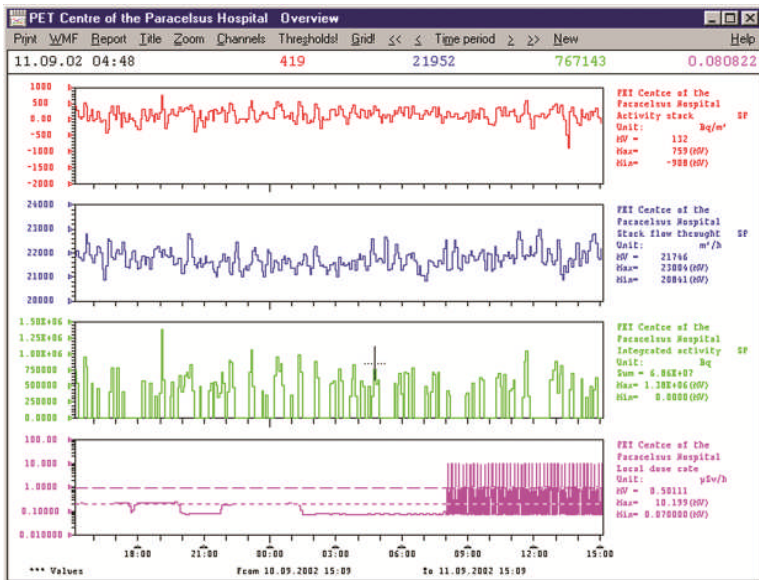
PET Centre of the Paracelsus Hospital Overview

Print WMF Report Title Zoom Channels Thresholds! Grid! << < Time period > >> New Help

11.09.02 04:48 419 21952 767143 0.080822

1000
500
0.00
-500
-1000
-1500
-2000

PET Centre of the Paracelsus Hospital
Activity stack SP
Unit: Bq/m³
MV = 132
Max= 759(MV)
Min= -908(MV)

24000
23000
22000
21000
20000

PET Centre of the Paracelsus Hospital
Stack flow thought SP
Unit: m³/h
MV = 21746
Max= 23004(MV)
Min= 20841(MV)

1.50E+06
1.25E+06
1.00E+06
750000
500000
250000
0.0000

PET Centre of the Paracelsus Hospital
Integrated activity SP
Unit: Bq
Sum = 6.86E+07
Max= 1.38E+06(MV)
Min= 0.0000(MV)

100.00
10.000
1.0000
0.10000
0.010000

PET Centre of the Paracelsus Hospital
Local dose rate
Unit: µSv/h
MV = 0.50111
Max= 10.199(MV)
Min= 0.070000(MV)

18:00 21:00 00:00 03:00 06:00 09:00 12:00 15:00

*** Values From 10.09.2002 15:09 To 11.09.2002 15:09